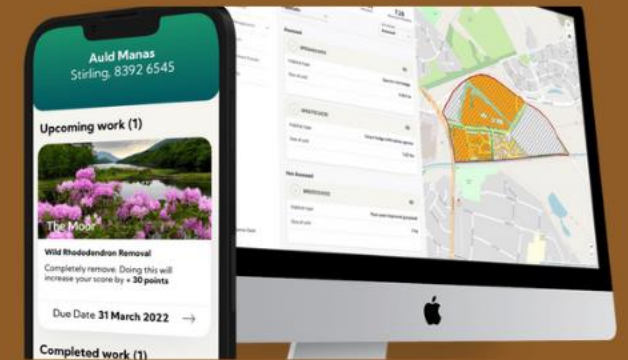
Auld Manas
Stirling, 8392 6545

Upcoming work (1)

The Moor

Wild Rhododendron Removal

Completely remove. Doing this will increase your score by + 30 points

Due Date 31 March 2022 →

Completed work (1)